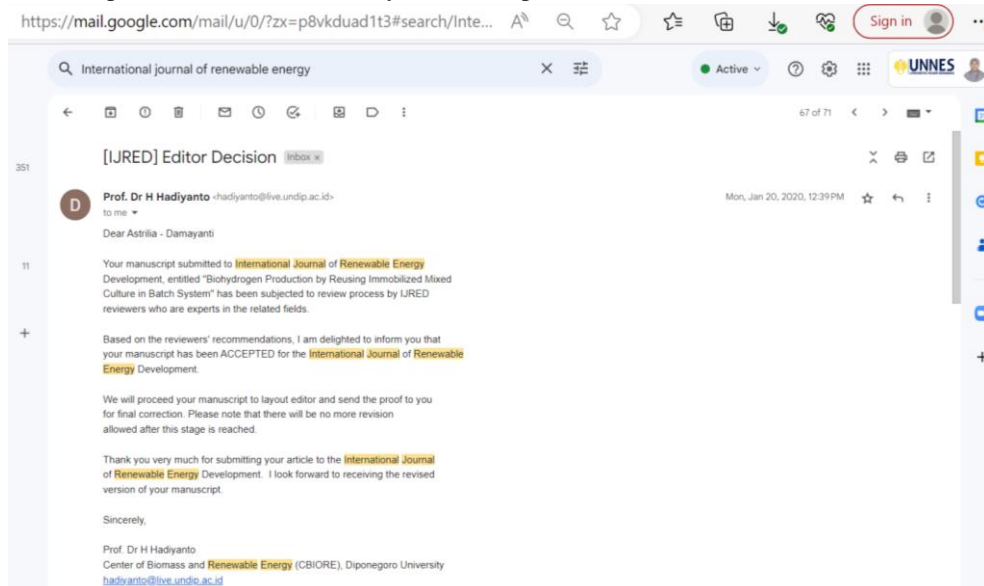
https://mail.google.com/mail/u/0/?zx=p8vkduad1t3#search/Inte...

Sign in

International journal of renewable energy

Active

UNNES

67 of 71

351

11

[IJRED] Editor Decision Inbox ×

Prof. Dr H Hadiyanto <hadiyanto@live.undip.ac.id>
to me

Mon, Jan 20, 2020, 12:39 PM

Dear Astrilia - Damayanti

Your manuscript submitted to International Journal of Renewable Energy Development, entitled "Biohydrogen Production by Reusing Immobilized Mixed Culture in Batch System" has been subjected to review process by IJRED reviewers who are experts in the related fields.

Based on the reviewers' recommendations, I am delighted to inform you that your manuscript has been ACCEPTED for the International Journal of Renewable Energy Development.

We will proceed your manuscript to layout editor and send the proof to you for final correction. Please note that there will be no more revision allowed after this stage is reached.

Thank you very much for submitting your article to the International Journal of Renewable Energy Development. I look forward to receiving the revised version of your manuscript.

Sincerely,

Prof. Dr H Hadiyanto
Center of Biomass and Renewable Energy (CBIORE), Diponegoro University
hadiyanto@live.undip.ac.id